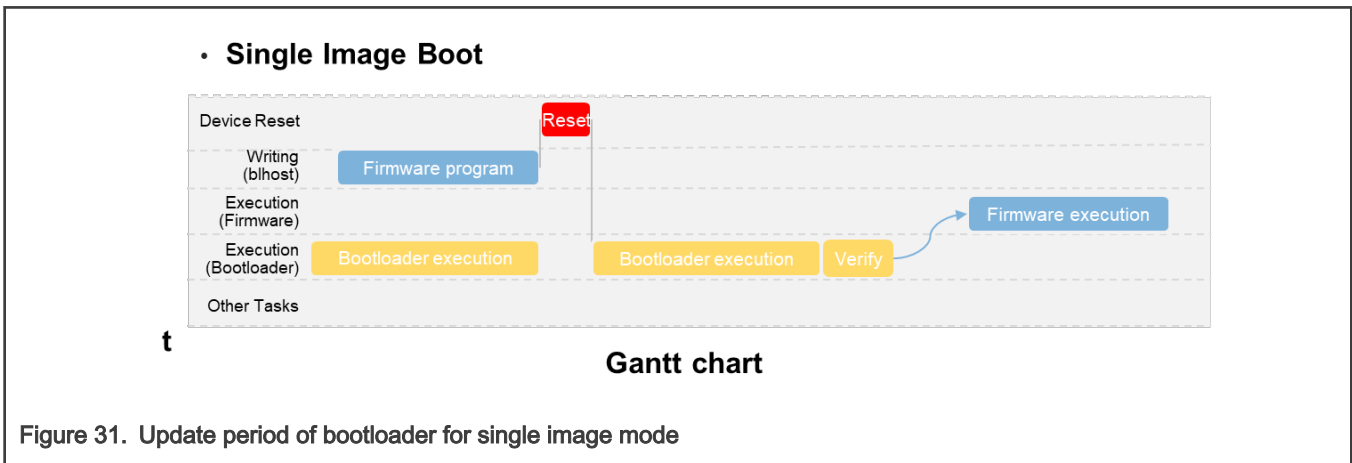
• Single Image Boot

Device Reset
Reset
Writing (blhost)
Firmware program
Execution (Firmware)
Firmware execution
Execution (Bootloader)
Bootloader execution
Bootloader execution
Verify
Other Tasks

t

Gantt chart

Figure 31. Update period of bootloader for single image mode